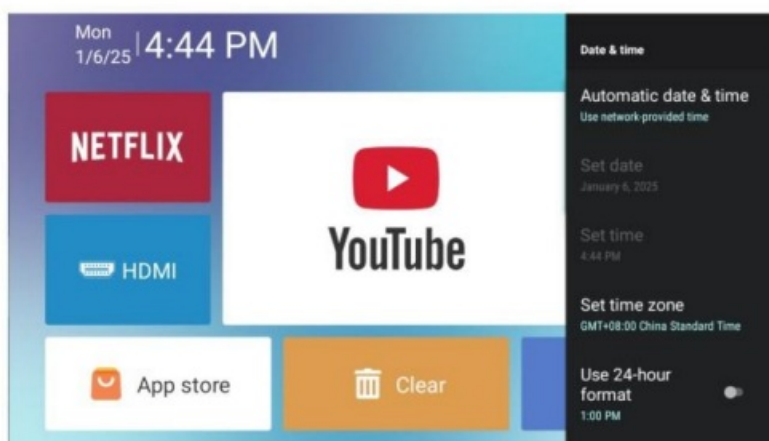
Mon 1/6/25 | 4:44 PM

NETFLIX

YouTube

HDMI

App store

Clear

Date & time

Automatic date & time
Use network-provided time

Set date
January 6, 2025

Set time
4:44 PM

Set time zone
GMT+08:00 China Standard Time

Use 24-hour format
1:00 PM